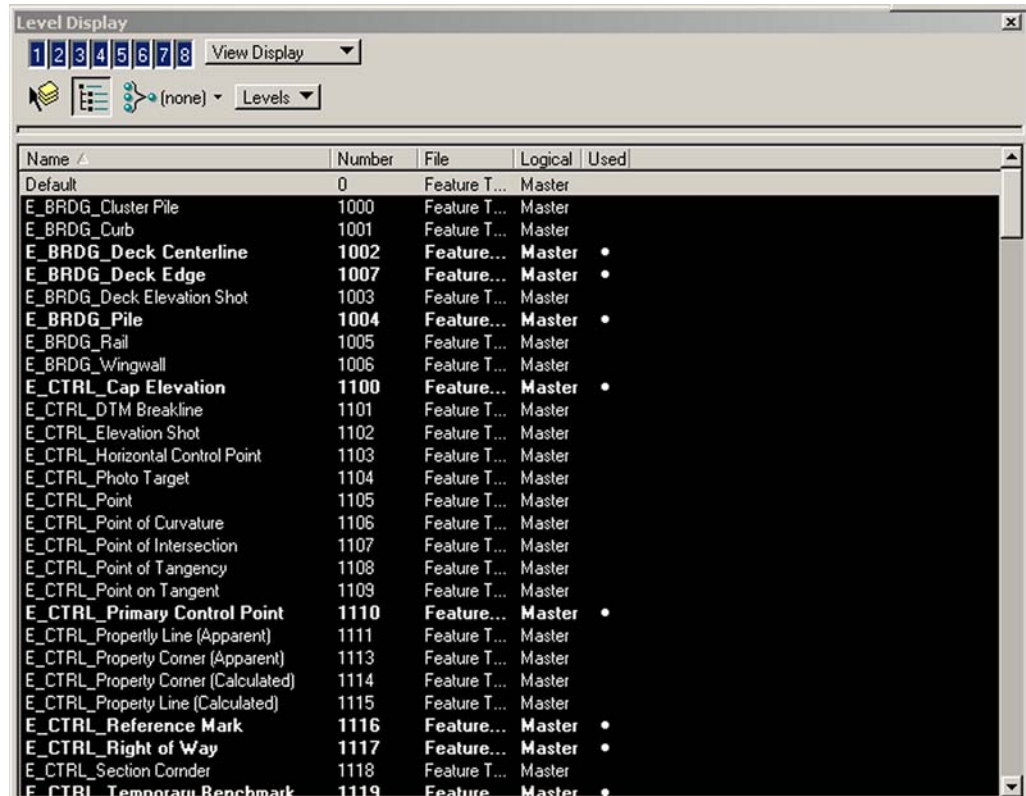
Level Display

1 2 3 4 5 6 7 8 View Display

(none) Levels

| Name | Number | File | Logical | Used |
|---|---|---|---|---|
| Default | 0 | Feature T... | Master | |
| E_BRDG_Cluster Pile | 1000 | Feature T... | Master | |
| E_BRDG_Curb | 1001 | Feature T... | Master | |
| E_BRDG_Deck Centerline | 1002 | Feature... | Master | • |
| E_BRDG_Deck Edge | 1007 | Feature... | Master | • |
| E_BRDG_Deck Elevation Shot | 1003 | Feature T... | Master | |
| E_BRDG_Pile | 1004 | Feature... | Master | • |
| E_BRDG_Rail | 1005 | Feature T... | Master | |
| E_BRDG_Wingwall | 1006 | Feature T... | Master | |
| E_CTRL_Cap Elevation | 1100 | Feature... | Master | • |
| E_CTRL_DTM Breakline | 1101 | Feature T... | Master | |
| E_CTRL_Elevation Shot | 1102 | Feature T... | Master | |
| E_CTRL_Horizontal Control Point | 1103 | Feature T... | Master | |
| E_CTRL_Photo Target | 1104 | Feature T... | Master | |
| E_CTRL_Point | 1105 | Feature T... | Master | |
| E_CTRL_Point of Curvature | 1106 | Feature T... | Master | |
| E_CTRL_Point of Intersection | 1107 | Feature T... | Master | |
| E_CTRL_Point of Tangency | 1108 | Feature T... | Master | |
| E_CTRL_Point on Tangent | 1109 | Feature T... | Master | |
| E_CTRL_Primary Control Point | 1110 | Feature... | Master | • |
| E_CTRL_Property Line (Apparent) | 1111 | Feature T... | Master | |
| E_CTRL_Property Corner (Apparent) | 1113 | Feature T... | Master | |
| E_CTRL_Property Corner (Calculated) | 1114 | Feature T... | Master | |
| E_CTRL_Property Line (Calculated) | 1115 | Feature T... | Master | |
| E_CTRL_Reference Mark | 1116 | Feature... | Master | • |
| E_CTRL_Right of Way | 1117 | Feature... | Master | • |
| E_CTRL_Section Cornder | 1118 | Feature T... | Master | |
| E_CTRL_Temporary Benchmark | 1119 | Feature... | Master | • |